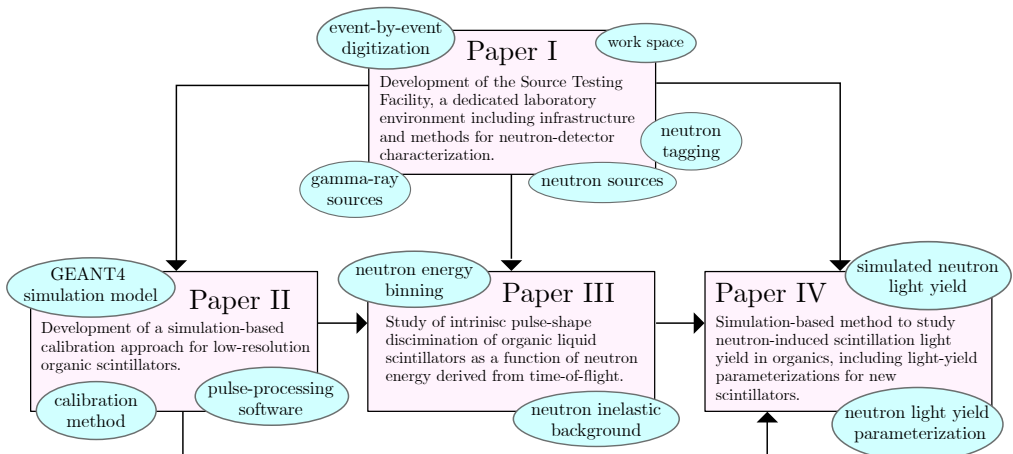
event-by-event digitization

Paper I

work space

Development of the Source Testing Facility, a dedicated laboratory environment including infrastructure and methods for neutron-detector characterization.

neutron tagging

gamma-ray sources

neutron sources

GEANT4 simulation model

Paper II

Development of a simulation-based calibration approach for low-resolution organic scintillators.

calibration method

pulse-processing software

neutron energy binning

Paper III

Study of intrinisc pulse-shape discrimination of organic liquid scintillators as a function of neutron energy derived from time-of-flight.

neutron inelastic background

Paper IV

simulated neutron light yield

Simulation-based method to study neutron-induced scintillation light yield in organics, including light-yield parameterizations for new scintillators.

neutron light yield parameterization